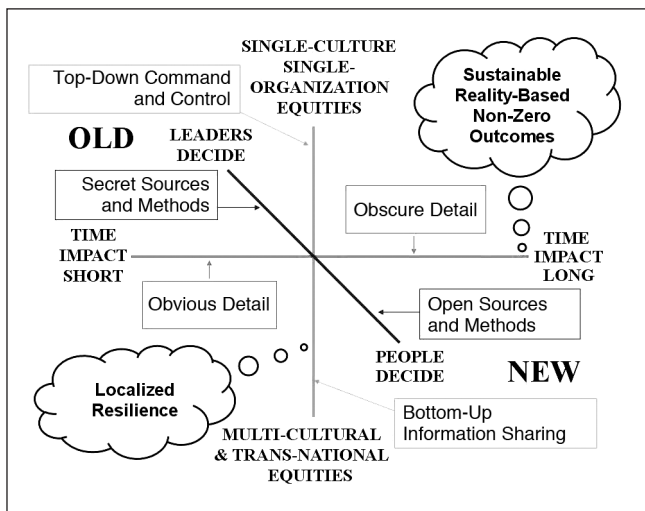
SINGLE-CULTURE SINGLE-ORGANIZATION EQUITIES

Top-Down Command and Control

Sustainable Reality-Based Non-Zero Outcomes

OLD

LEADERS DECIDE

Secret Sources and Methods

Obscure Detail

TIME IMPACT SHORT

TIME IMPACT LONG

Obvious Detail

Open Sources and Methods

PEOPLE DECIDE

NEW

Localized Resilience

Bottom-Up Information Sharing

MULTI-CULTURAL & TRANS-NATIONAL EQUITIES